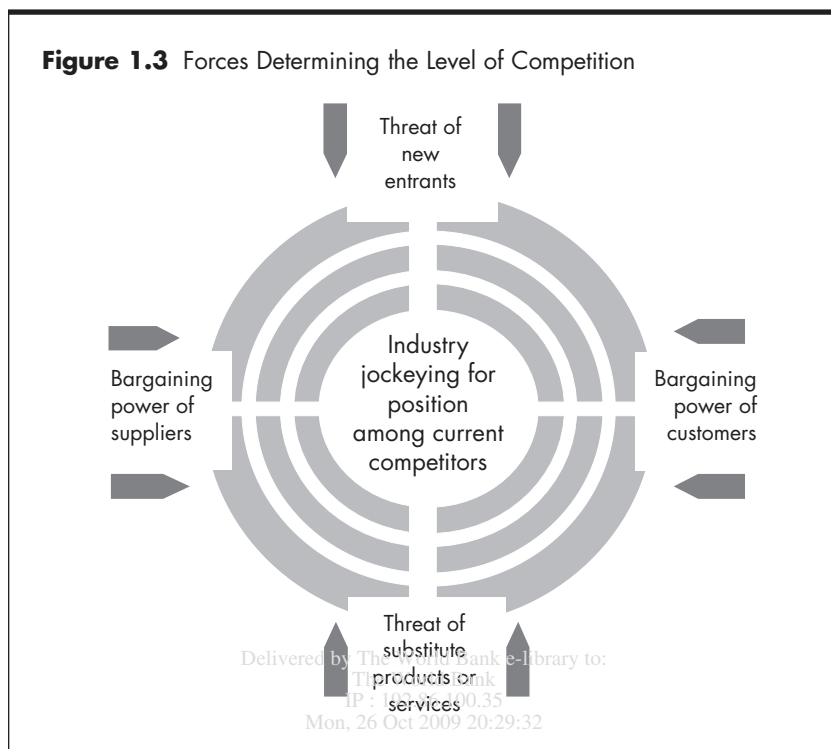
**Figure 1.3** Forces Determining the Level of Competition

Threat of new entrants

Bargaining power of suppliers

Industry jockeying for position among current competitors

Bargaining power of customers

Threat of substitute products or services

Delivered by The World Bank e-library to:
The World Bank
IP : 192.86.100.35
Mon, 26 Oct 2009 20:29:32